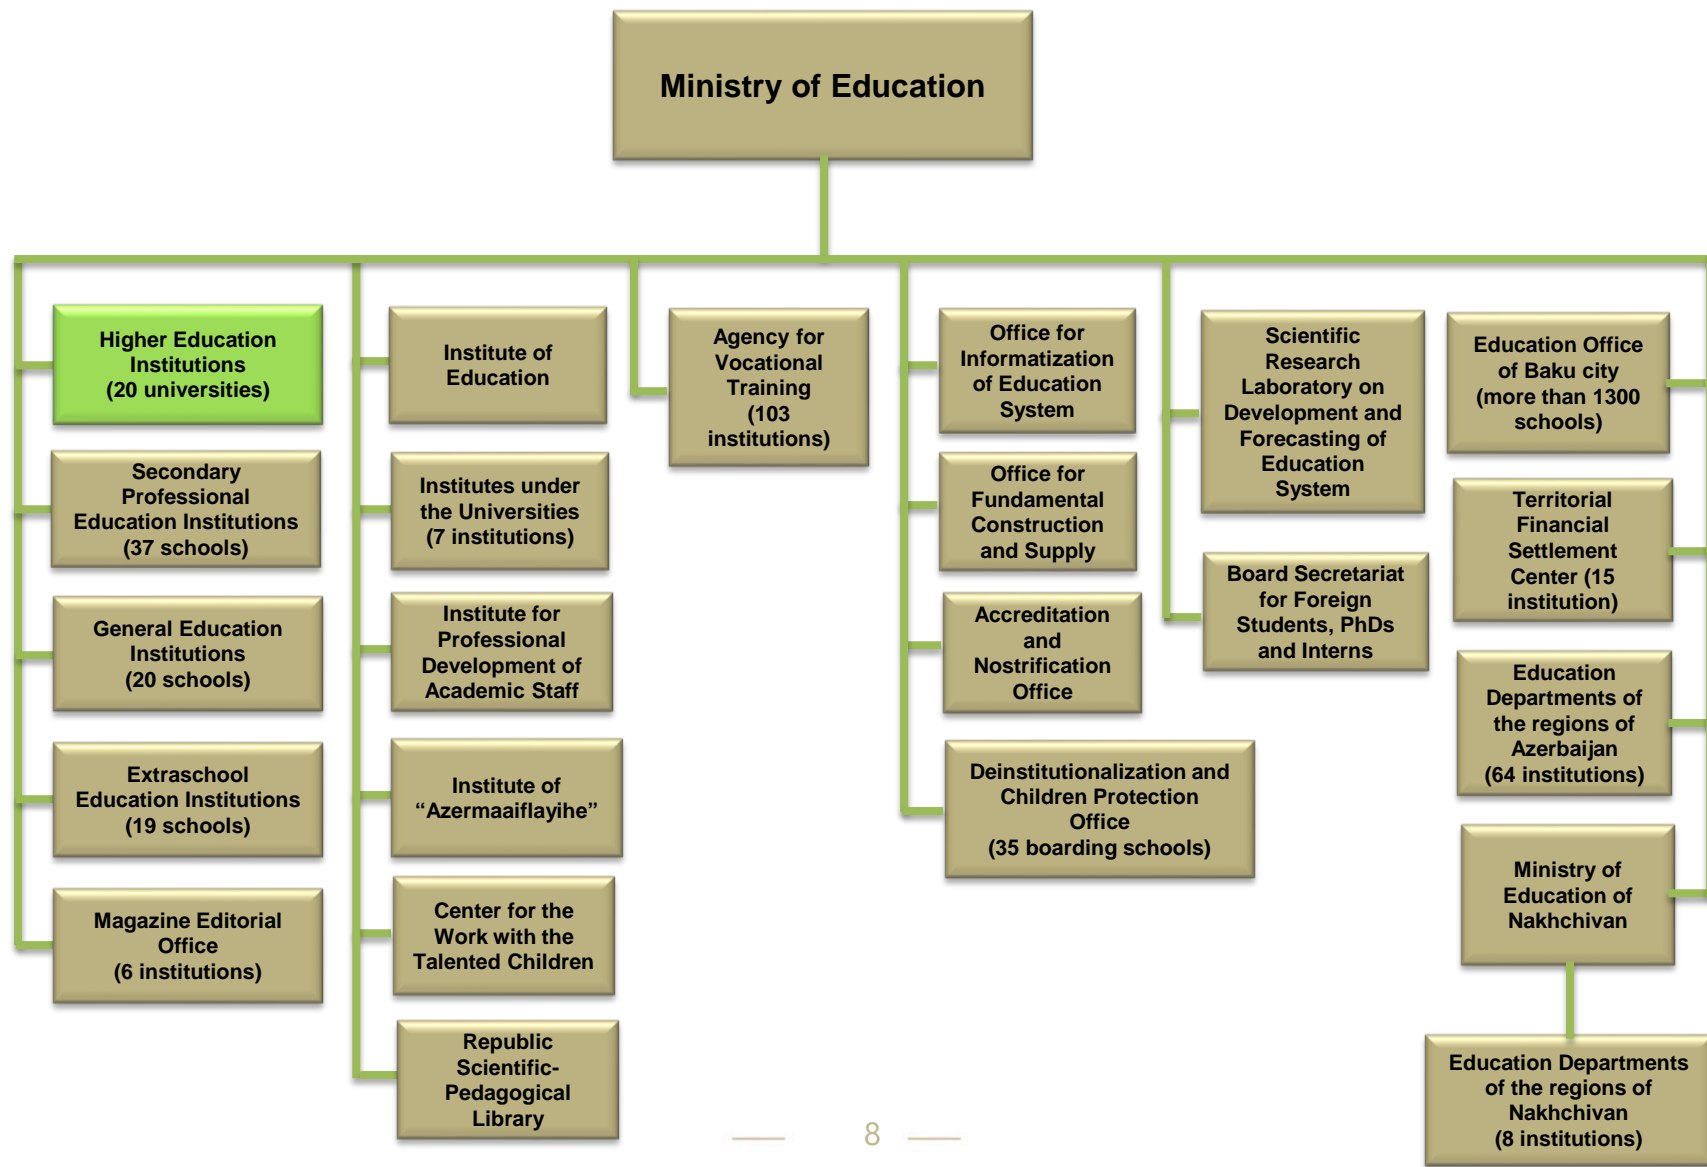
Ministry of Education

Higher Education Institutions (20 universities)

Secondary Professional Education Institutions (37 schools)

General Education Institutions (20 schools)

Extraschool Education Institutions (19 schools)

Magazine Editorial Office (6 institutions)

Institute of Education

Institutes under the Universities (7 institutions)

Institute for Professional Development of Academic Staff

Institute of “Azermaaiflayihe”

Center for the Work with the Talented Children

Republic Scientific-Pedagogical Library

Agency for Vocational Training (103 institutions)

Office for Informatization of Education System

Office for Fundamental Construction and Supply

Accreditation and Nostrification Office

Deinstitutionalization and Children Protection Office (35 boarding schools)

Scientific Research Laboratory on Development and Forecasting of Education System

Board Secretariat for Foreign Students, PhDs and Interns

Education Office of Baku city (more than 1300 schools)

Territorial Financial Settlement Center (15 institution)

Education Departments of the regions of Azerbaijan (64 institutions)

Ministry of Education of Nakhchivan

Education Departments of the regions of Nakhchivan (8 institutions)

8